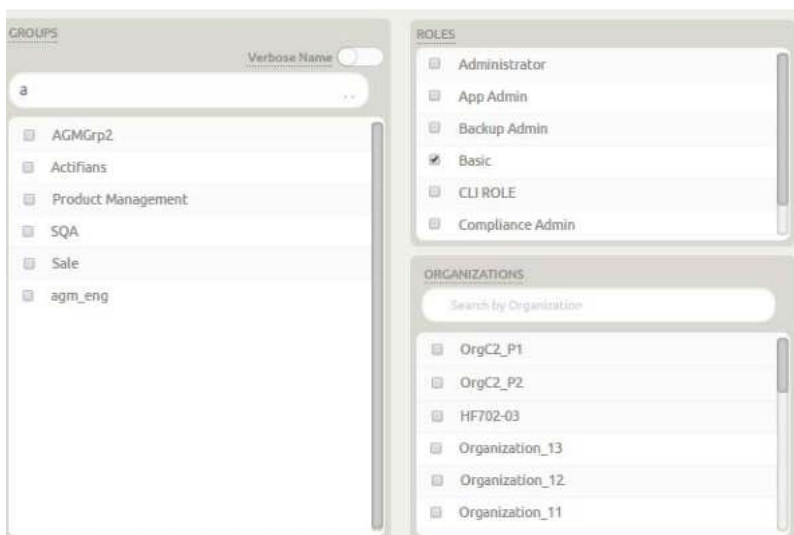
GROUPS

Verbose Name

a

AGMGrp2

Actifians

Product Management

SQA

Sale

agm_eng

ROLES

Administrator

App Admin

Backup Admin

Basic

CLI ROLE

Compliance Admin

ORGANIZATIONS

Search by Organization

OrgC2_P1

OrgC2_P2

HF702-03

Organization_13

Organization_12

Organization_11